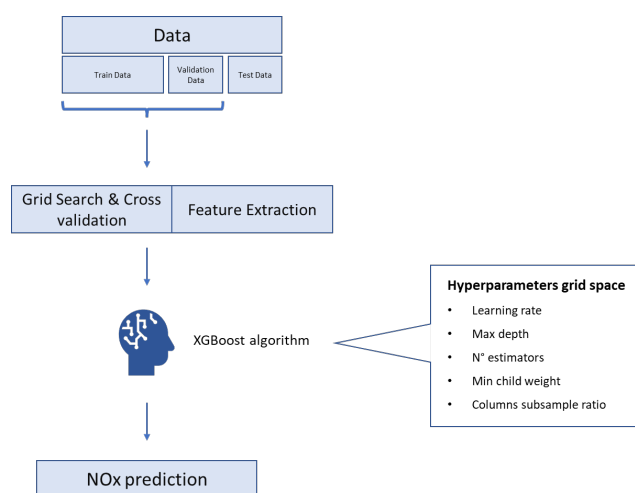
Data

Train Data

Validation Data

Test Data

Grid Search & Cross validation

Feature Extraction

XGBoost algorithm

Hyperparameters grid space

- Learning rate
- Max depth
- N° estimators
- Min child weight
- Columns subsample ratio

NOx prediction